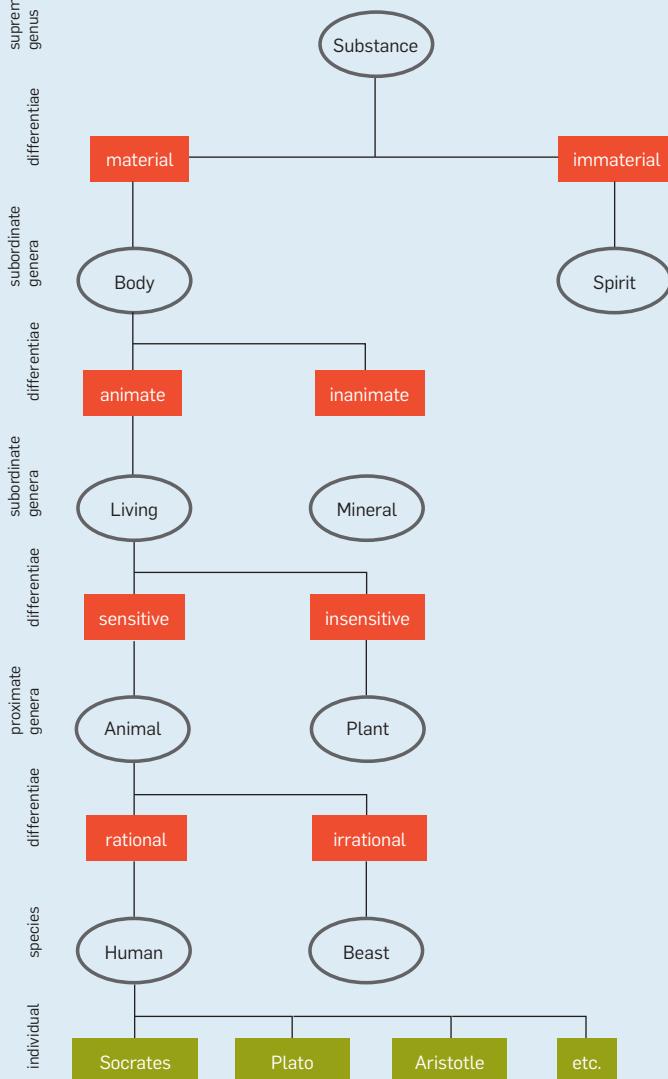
suprem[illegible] genus

Substance

differentiae

material

immaterial

subordinate genera

Body

Spirit

differentiae

animate

inanimate

subordinate genera

Living

Mineral

differentiae

sensitive

insensitive

proximate genera

Animal

Plant

differentiae

rational

irrational

species

Human

Beast

individual

Socrates

Plato

Aristotle

etc.